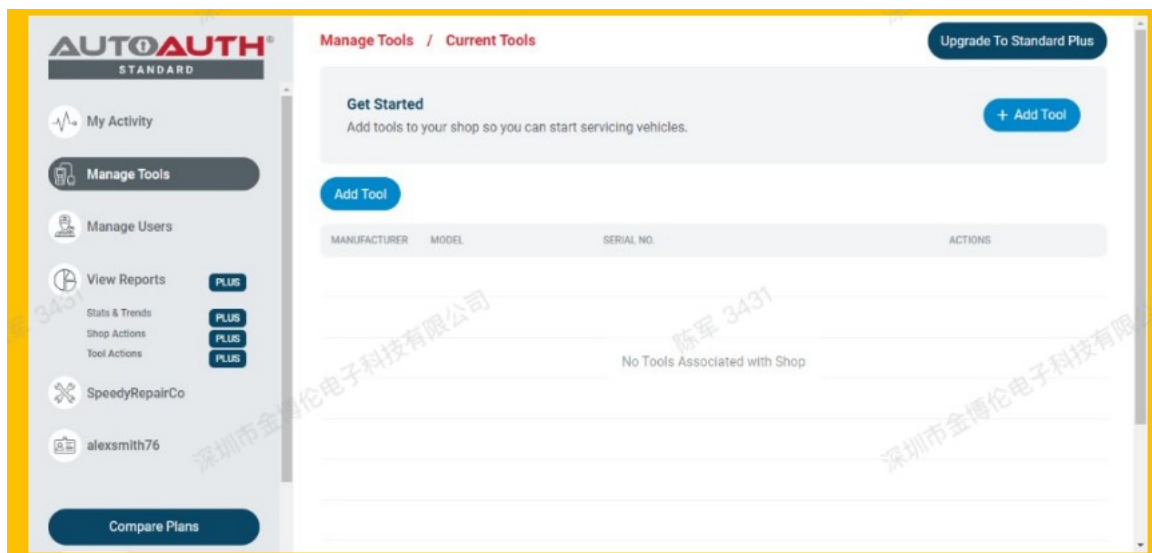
AUTOAUTH®
STANDARD

My Activity
Manage Tools
Manage Users
View Reports PLUS
Stats & Trends PLUS
Shop Actions PLUS
Tool Actions PLUS
SpeedyRepairCo
alexsmith76

Compare Plans

Manage Tools / Current Tools

Upgrade To Standard Plus

Get Started
Add tools to your shop so you can start servicing vehicles.

+ Add Tool

Add Tool

| MANUFACTURER | MODEL | SERIAL NO. | ACTIONS |
|---|---|---|---|

No Tools Associated with Shop

深圳市金博伦电子科技有限公司 陈军 3431
深圳市金博伦电子科技有限公司